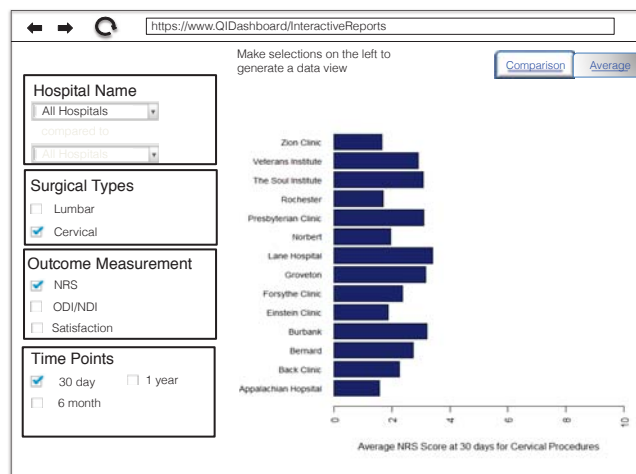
https://www.QIDashboard/InteractiveReports

Make selections on the left to generate a data view

Comparison

Average

Hospital Name

All Hospitals

compared to

All Hospitals

Surgical Types

Lumbar

Cervical

Outcome Measurement

NRS

ODI/NDI

Satisfaction

Time Points

30 day

1 year

6 month

Zion Clinic
Veterans Institute
The Soul Institute
Rochester
Presbyterian Clinic
Norbert
Lane Hospital
Groveton
Forsythe Clinic
Einstein Clinic
Burbank
Bernard
Back Clinic
Appalachian Hopsital

0
2
4
6
8
10

Average NRS Score at 30 days for Cervical Procedures